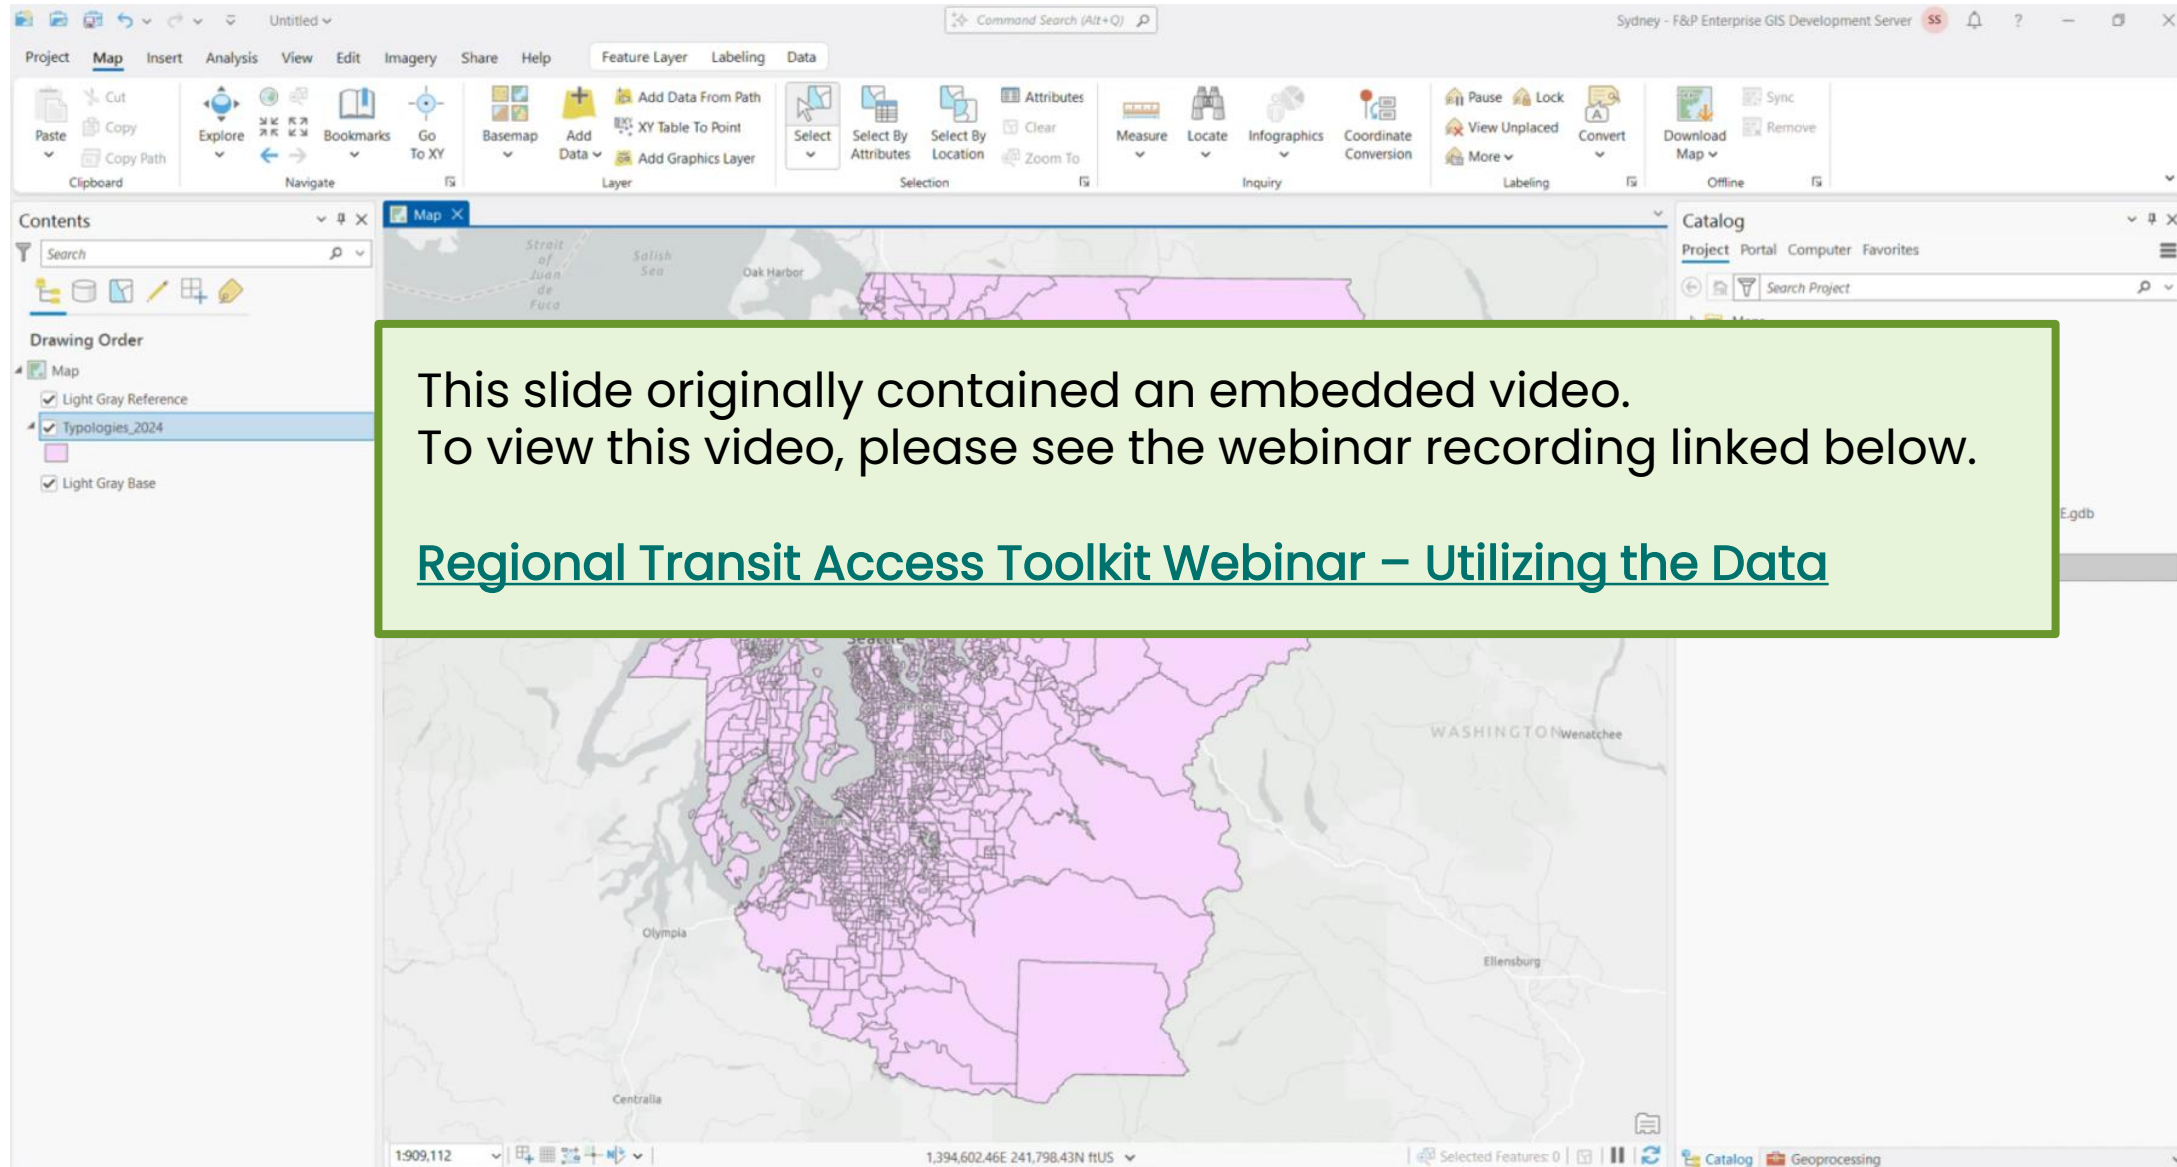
Untitled

Command Search (Alt+Q)

Sydney - F&P Enterprise GIS Development Server SS

Project Map Insert Analysis View Edit Imagery Share Help Feature Layer Labeling Data

Paste Cut Copy Copy Path Clipboard

Explore Bookmarks Go To XY Navigate

Basemap Add Data Add Data From Path XY Table To Point Add Graphics Layer Layer

Select Select By Attributes Select By Location Attributes Clear Zoom To Selection

Measure Locate Infographics Coordinate Conversion Inquiry

Pause Lock View Unplaced More Convert Labeling

Download Map Sync Remove Offline

Contents

Search

Drawing Order

Map

Light Gray Reference

Typologies_2024

Light Gray Base

Map

Strait of Juan de Fuca

Salish Sea

Oak Harbor

This slide originally contained an embedded video.
To view this video, please see the webinar recording linked below.

Regional Transit Access Toolkit Webinar – Utilizing the Data

Seattle

WASHINGTON Wenatchee

Olympia

Ellensburg

Centralia

Catalog

Project Portal Computer Favorites

Search Project

E.gdb

1:909,112

1,394,602.46E 241,798.43N ftUS

Selected Features: 0

Catalog Geoprocessing